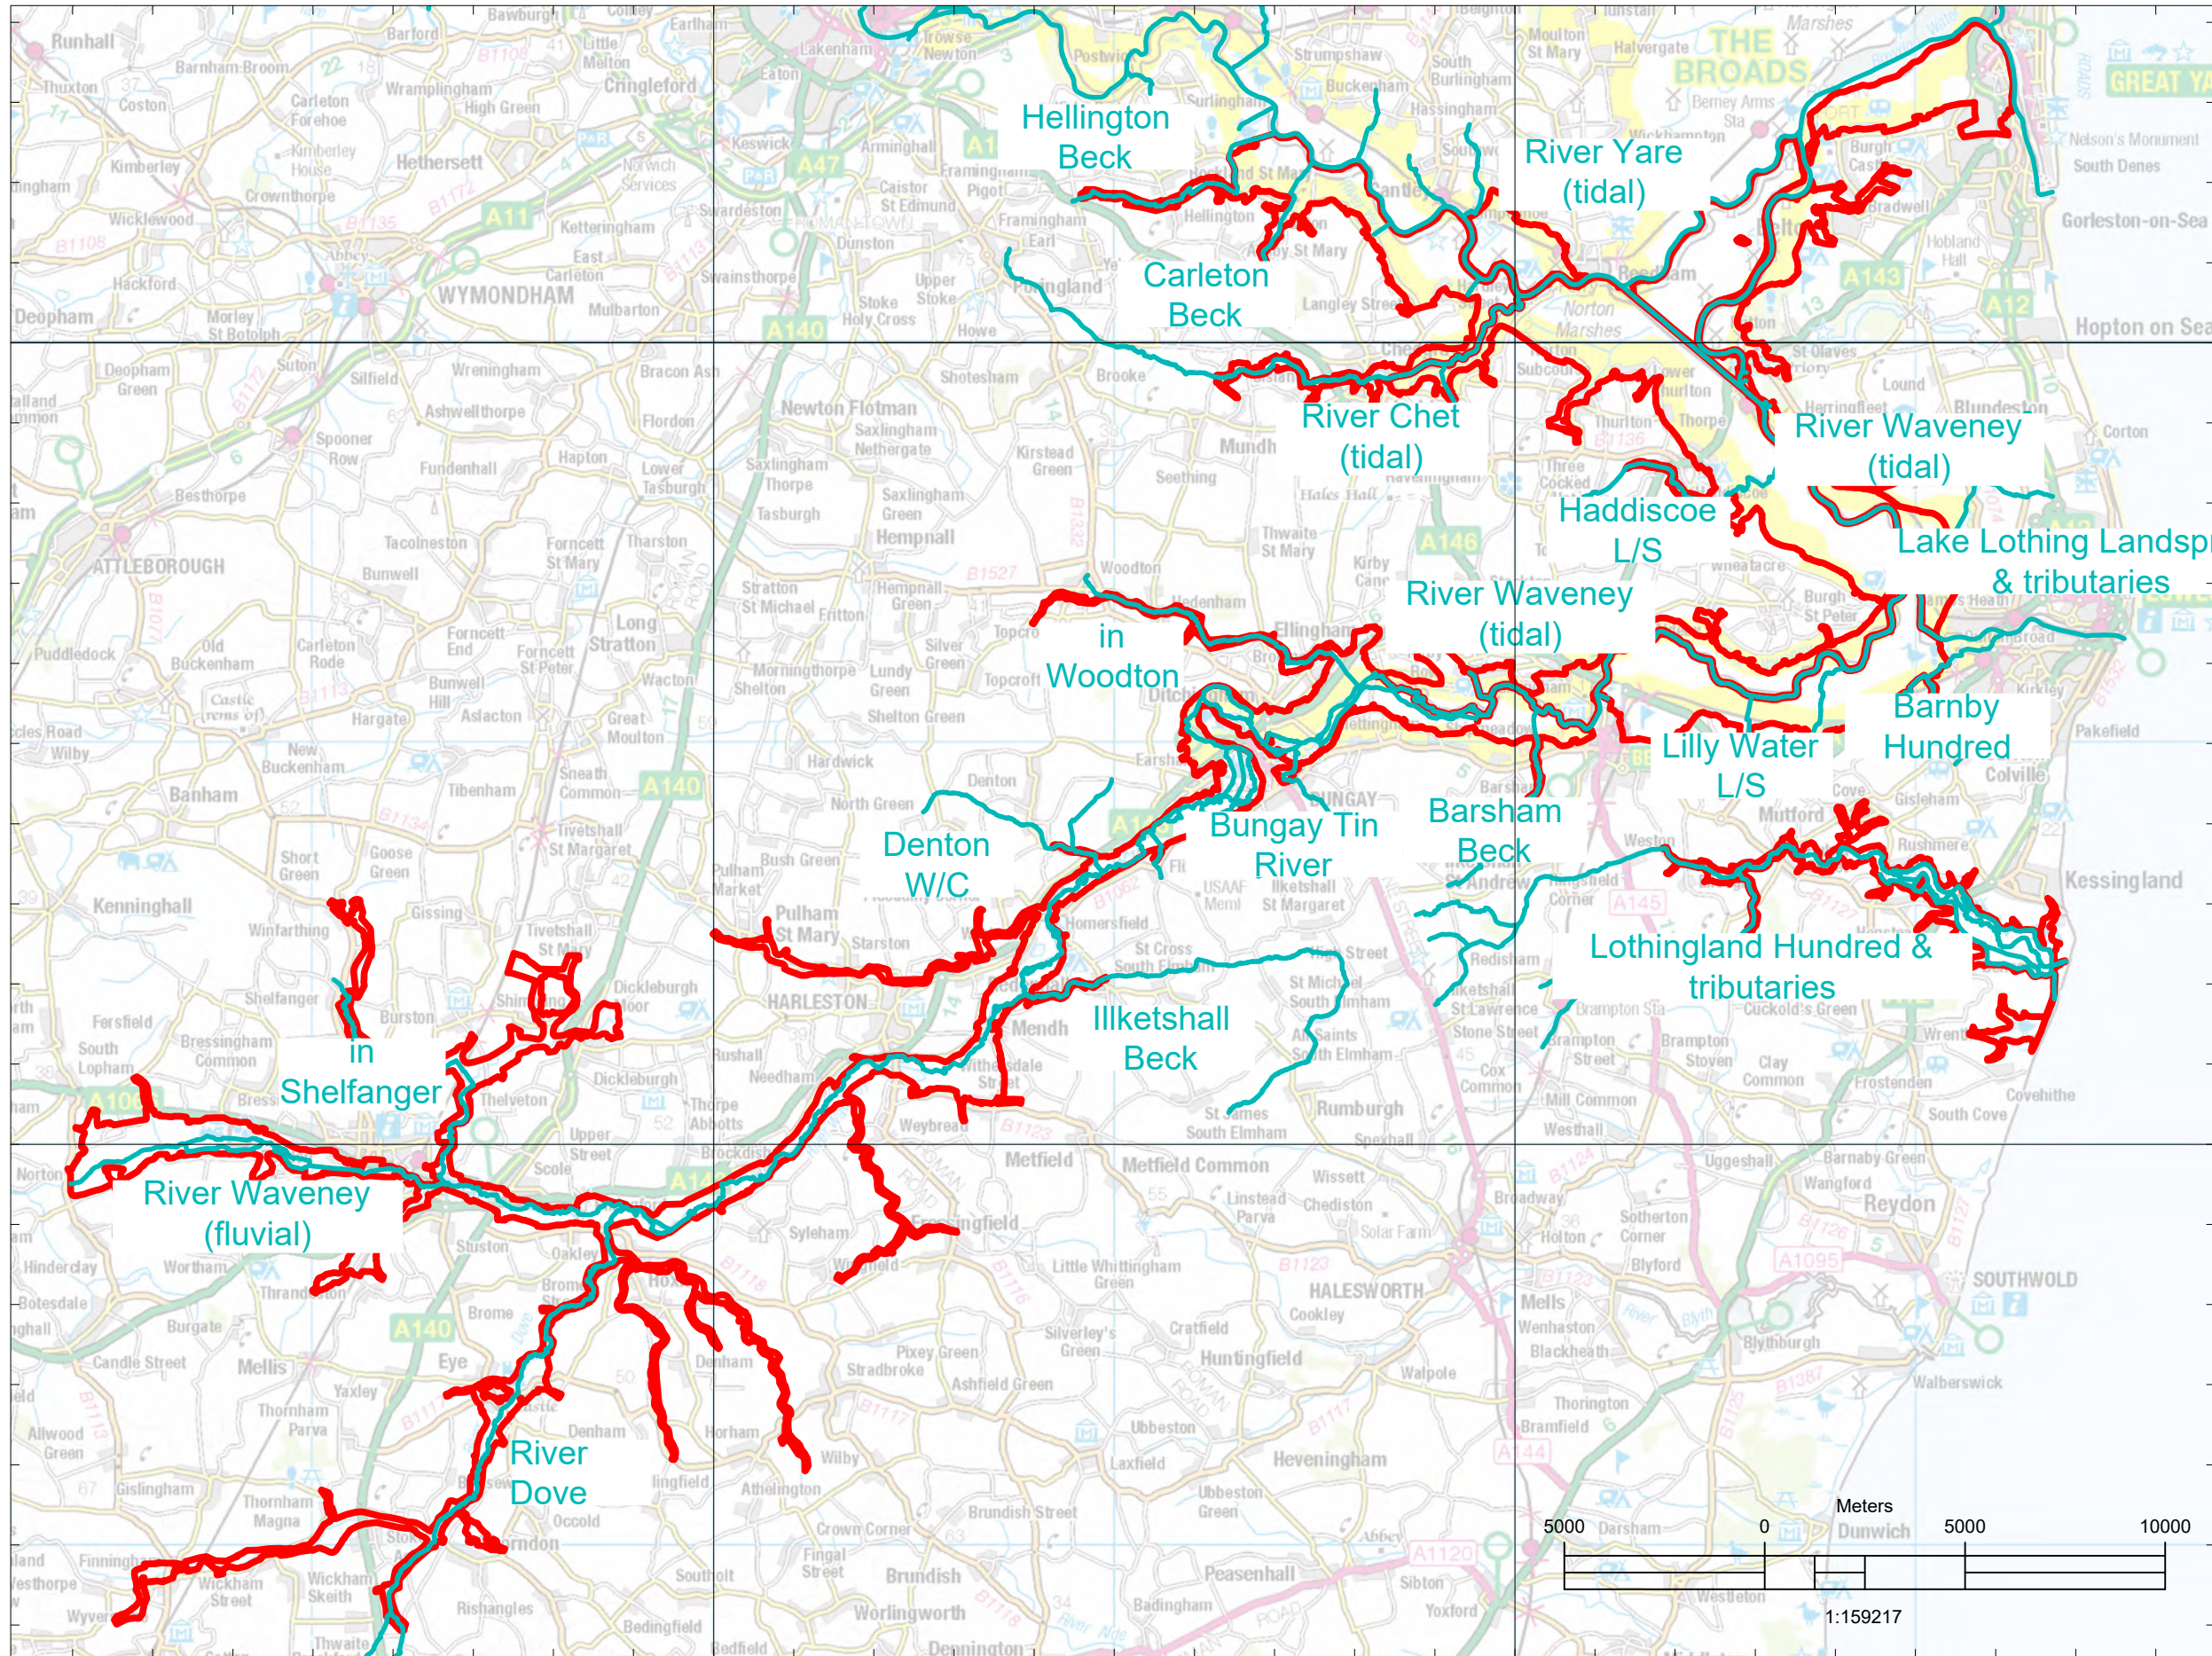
Hellington Beck

Carleton Beck

River Yare (tidal)

River Chet (tidal)

River Waveney (tidal)

Haddiscoe L/S

Lake Lothing Landspr & tributaries

in Woodton

River Waveney (tidal)

Barnby Hundred

Lilly Water L/S

Barsham Beck

Bungay Tin River

Denton W/C

Lothingland Hundred & tributaries

Illketshall Beck

in Shelfanger

River Waveney (fluvial)

River Dove

Meters
5000 0 5000 10000
1:159217

Runhall
Barford
Barnham Broom
Carleton Forehoe
Wramplingham
Cringleford
Kimberley
Hethersett
Crownthorpe
Wicklewood
Ketteringham
Hackford
WYMONDHAM
Deopham
Morley St Botolph
Mulbarton
Swainsthorpe
Caistor St Edmund
Framingham Pigot
Framingham Earl
Poringland
Stoke Holy Cross
Upper Stoke
Howe
Lakenham
Postwick
Strumpshaw
Buckenham
South Burlingham
Hassingham
Surlingham
Hellington
Langley Street
Moulton St Mary
Halvergate
THE BROADS
Wickhampton
Berney Arms Sta
Burgh Castle
Bradwell
Gorleston-on-Sea
Hopton on Sea
GREAT YA
Nelson's Monument
South Denes
Hobland Hall
Norton Marshes
Subcourse
Thurlton
Haddiscoe
St Olaves
Herringfleet
Lound
Blundeston
Corton
Toft Monks
Wheatacre
Burgh St Peter
Kirkley
Pakefield
Gisleham
Mutford
Rushmere
Kessingland
Colville
Deopham Green
Suton
Silfield
Wreningham
Ashwellthorpe
Bracon Ash
Flordon
Newton Flotman
Saxlingham Nethergate
Saxlingham Thorpe
Tasburgh
Shotesham
Brooke
Kirstead Green
Mundham
Seething
Hales Hall
Thwaite St Mary
Hempnall
Spooner Row
Besthorpe
Fundenhall
Hapton
Lower Tasburgh
ATTLEBOROUGH
Tacolneston
Forncett St Mary
Tharston
Bunwell
Long Stratton
Stratton St Michael
Fritton
Woodton
Topcroft
Hedenham
Ellingham
Kirby Cane
Puddledock
Old Buckenham
Carleton Rode
Forncett End
Forncett St Peter
Wacton
Morningthorpe
Lundy Green
Shelton
Shelton Green
Silver Green
Topcroft Street
Ditchingham
Earsham
Bunwell Hill
Aslacton
Great Moulton
Hargate
New Buckenham
Banham
Tibenham
Sneath Common
Hardwick
Denton
North Green
Bush Green
Pulham Market
Pulham St Mary
Starston
Tivetshall St Margaret
Tivetshall St Mary
Gissing
Kenninghall
Winfarthing
Short Green
Goose Green
Shelfanger
Burston
Dickleburgh Moor
HARLESTON
Mendham
Homersfield
St Cross South Elmham
Ilketshall St Margaret
St Michael South Elmham
All Saints South Elmham
Redisham
Ilketshall St Lawrence
Stone Street
Brampton Street
Brampton Stoven
Clay Common
Frostenden
Wrentham
South Cove
Covehithe
Fersfield
Bressingham Common
South Lopham
Dickleburgh
Thelveton
Thorpe Abbotts
Needham
Rushall
Weybread
Withersdale Street
Metfield
Metfield Common
St James South Elmham
Rumburgh
Spexhall
Cox Common
Mill Common
Westhall
Uggeshall
Barnaby Green
Wangford
Reydon
Norton
Upper Street
Scole
Brockdish
Syleham
Fressingfield
Weybread
Linstead Parva
Wissett
Chediston
Broadway
Holton
Sotherton Corner
Blyford
Hinderclay
Wortham
Thrandeston
Stuston
Oakley
Hoxne
Little Whittingham Green
HALESWORTH
Cookley
Mells
Wenhaston
Blackheath
Blythburgh
Walberswick
SOUTHWOLD
Botesdale
Burgate
Brome
Eye
Yaxley
Mellis
Candle Street
Denham
Pixey Green
Stradbroke
Ashfield Green
Silverley's Green
Cratfield
Huntingfield
Walpole
Thornham Parva
Horham
Wilby
Athelington
Ubbeston
Laxfield
Heveningham
Thorington
Bramfield
Allwood Green
Gislingham
Thornham Magna
Occold
Braiseworth
Crown Corner
Brundish Street
Ubbeston Green
Darsham
Dunwich
Wickham Skeith
Wickham Street
Rishangles
Southolt
Bedingfield
Fingal Street
Brundish
Worlingworth
Badingham
Peasenhall
Sibton
Yoxford
Westleton
Finningham
Westhorpe
Wyverstone
Thwaite
Bedfield
Dennington